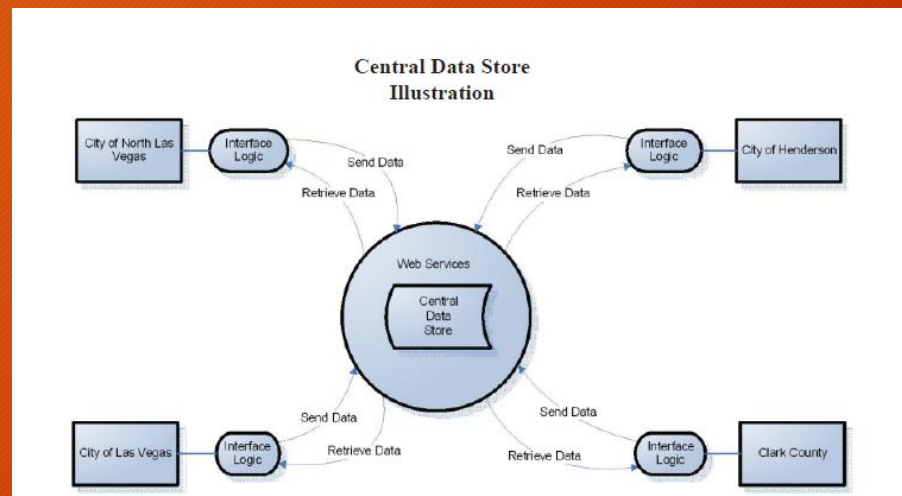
Central Data Store
Illustration

City of North Las Vegas

Interface Logic

Send Data

Retrieve Data

Send Data

Interface Logic

City of Henderson

Retrieve Data

Web Services

Central Data Store

Send Data

Send Data

City of Las Vegas

Interface Logic

Retrieve Data

Retrieve Data

Interface Logic

Clark County